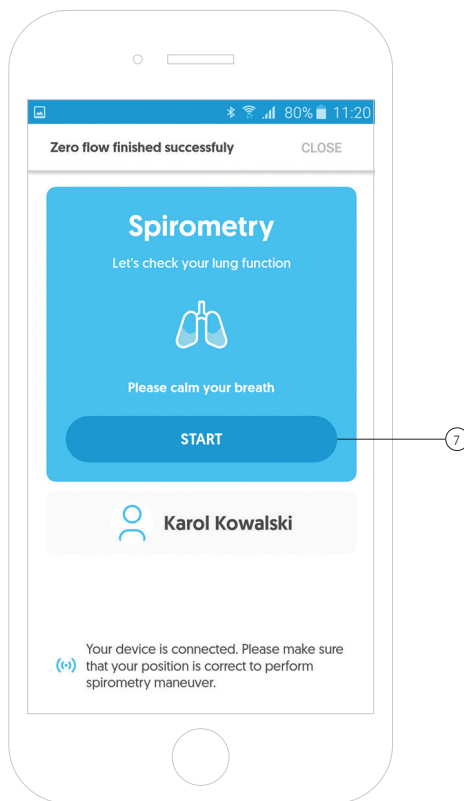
80% 11:20

Zero flow finished successfuly CLOSE

Spirometry

Let's check your lung function

Please calm your breath

START

7

Karol Kowalski

Your device is connected. Please make sure that your position is correct to perform spirometry maneuver.